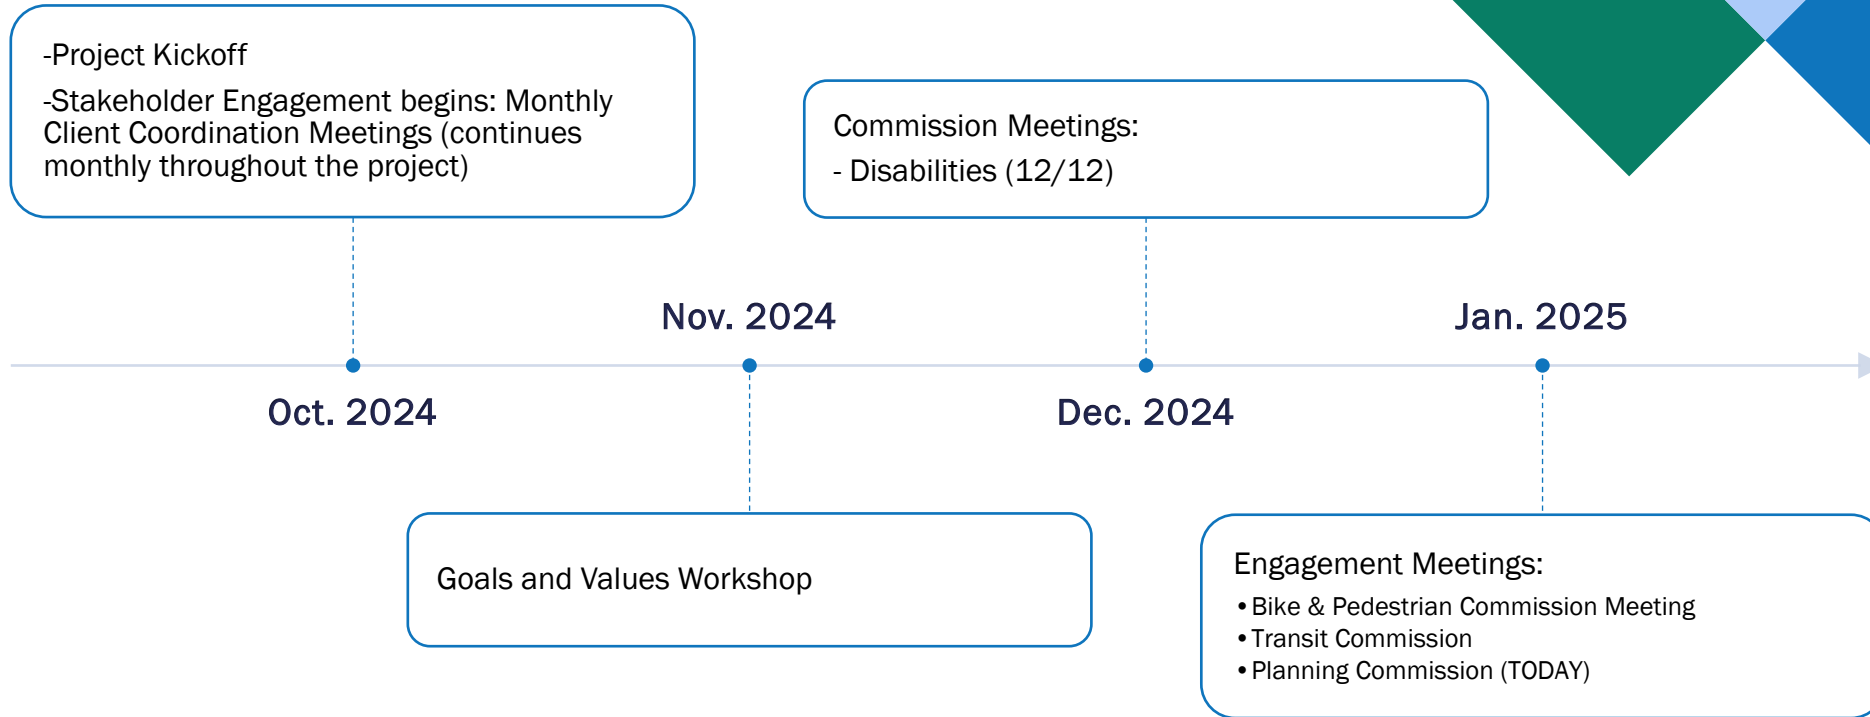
-Project Kickoff

-Stakeholder Engagement begins: Monthly Client Coordination Meetings (continues monthly throughout the project)

Commission Meetings:

- Disabilities (12/12)

Nov. 2024

Jan. 2025

Oct. 2024

Dec. 2024

Goals and Values Workshop

Engagement Meetings:

• Bike & Pedestrian Commission Meeting
• Transit Commission
• Planning Commission (TODAY)